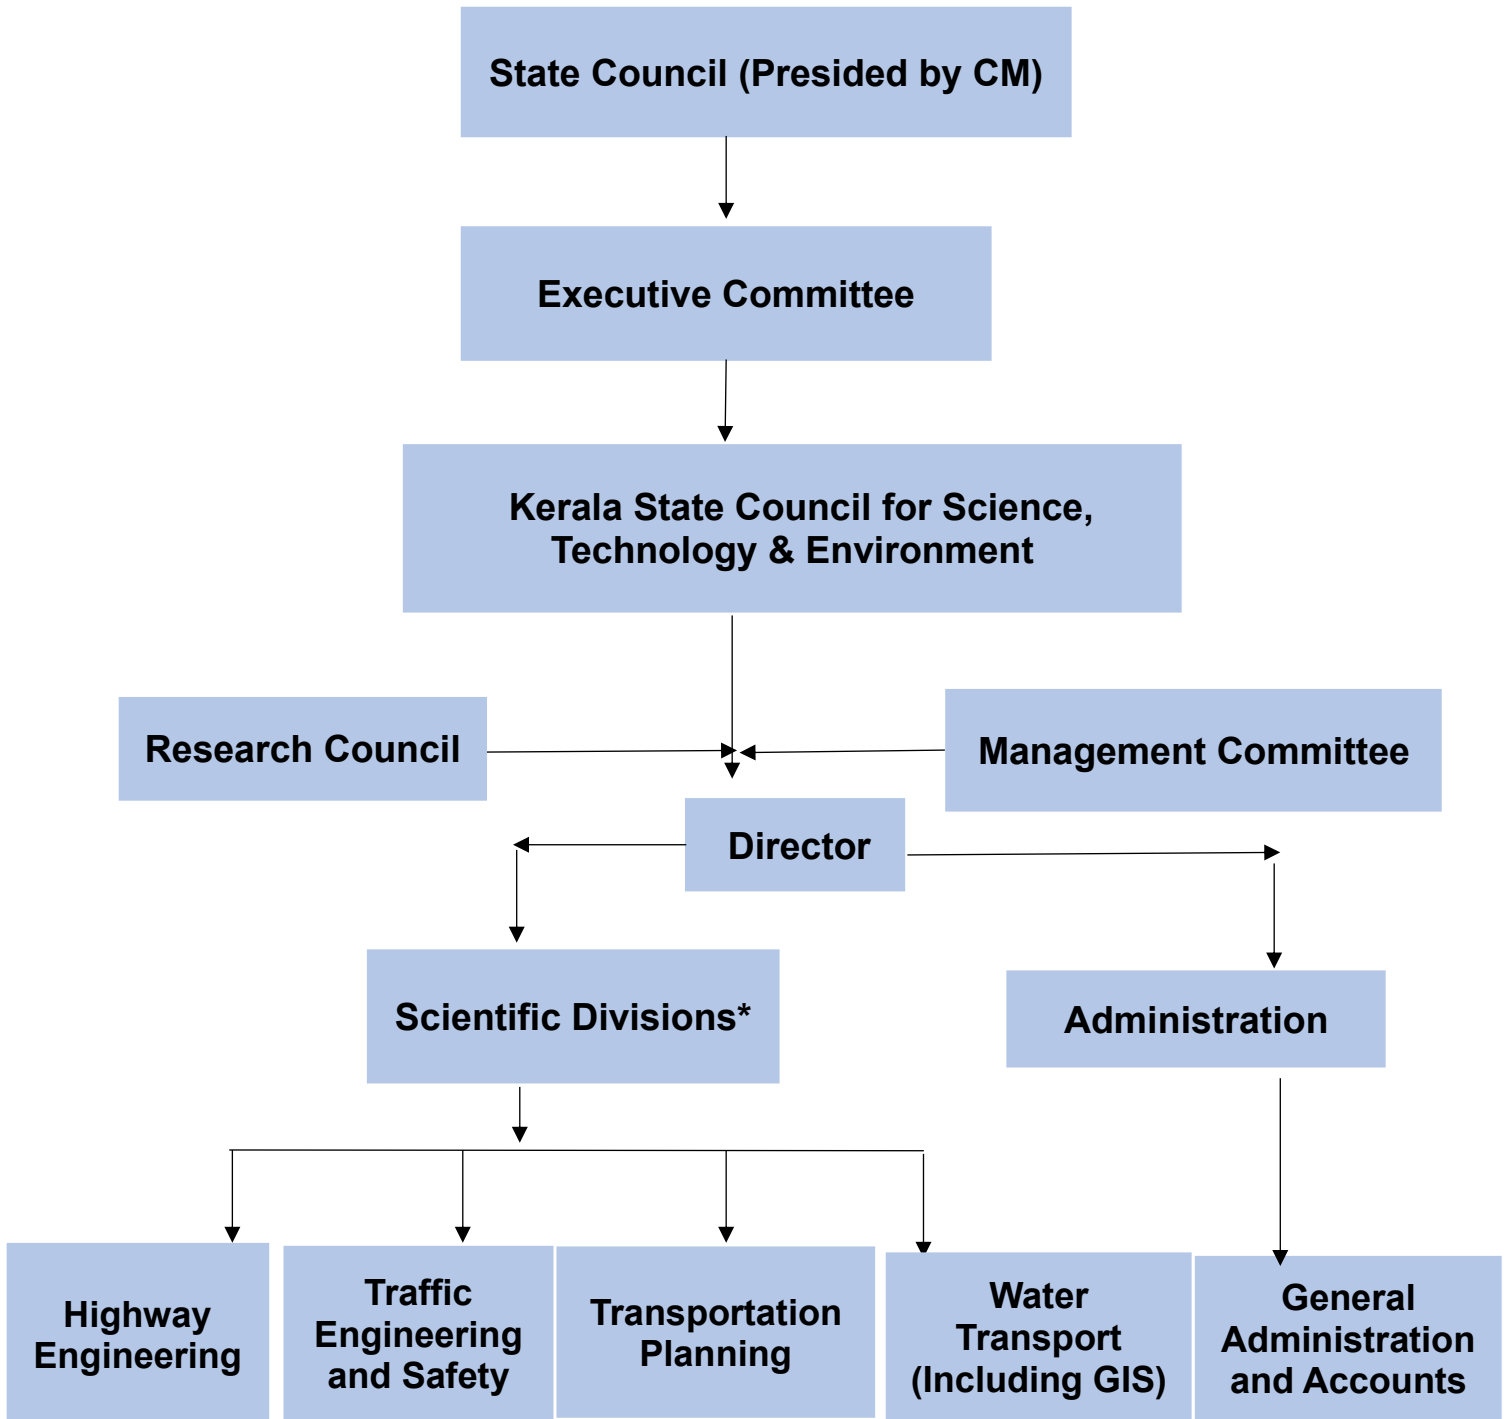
State Council (Presided by CM)

Executive Committee

Kerala State Council for Science, Technology & Environment

Research Council

Management Committee

Director

Scientific Divisions*

Administration

Highway Engineering

Traffic Engineering and Safety

Transportation Planning

Water Transport (Including GIS)

General Administration and Accounts